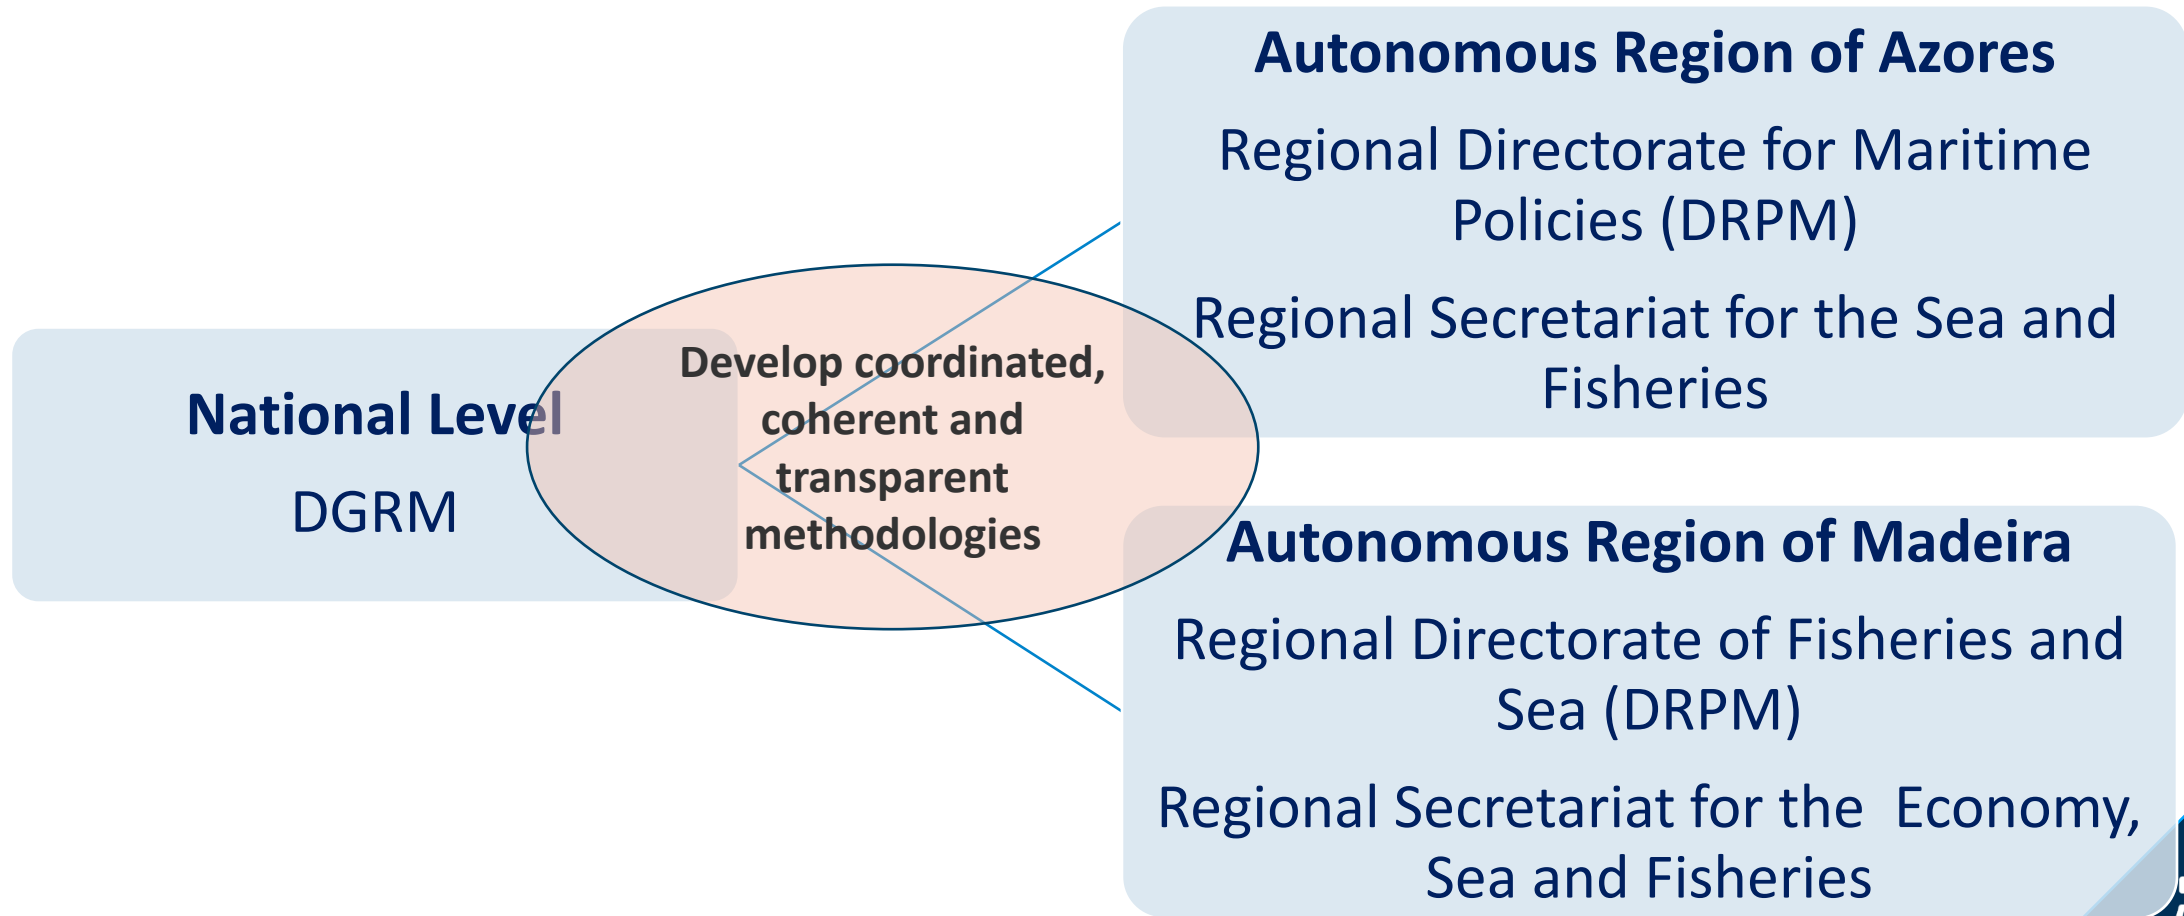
National Level

DGRM

Develop coordinated, coherent and transparent methodologies

Autonomous Region of Azores

Regional Directorate for Maritime Policies (DRPM)

Regional Secretariat for the Sea and Fisheries

Autonomous Region of Madeira

Regional Directorate of Fisheries and Sea (DRPM)

Regional Secretariat for the Economy, Sea and Fisheries